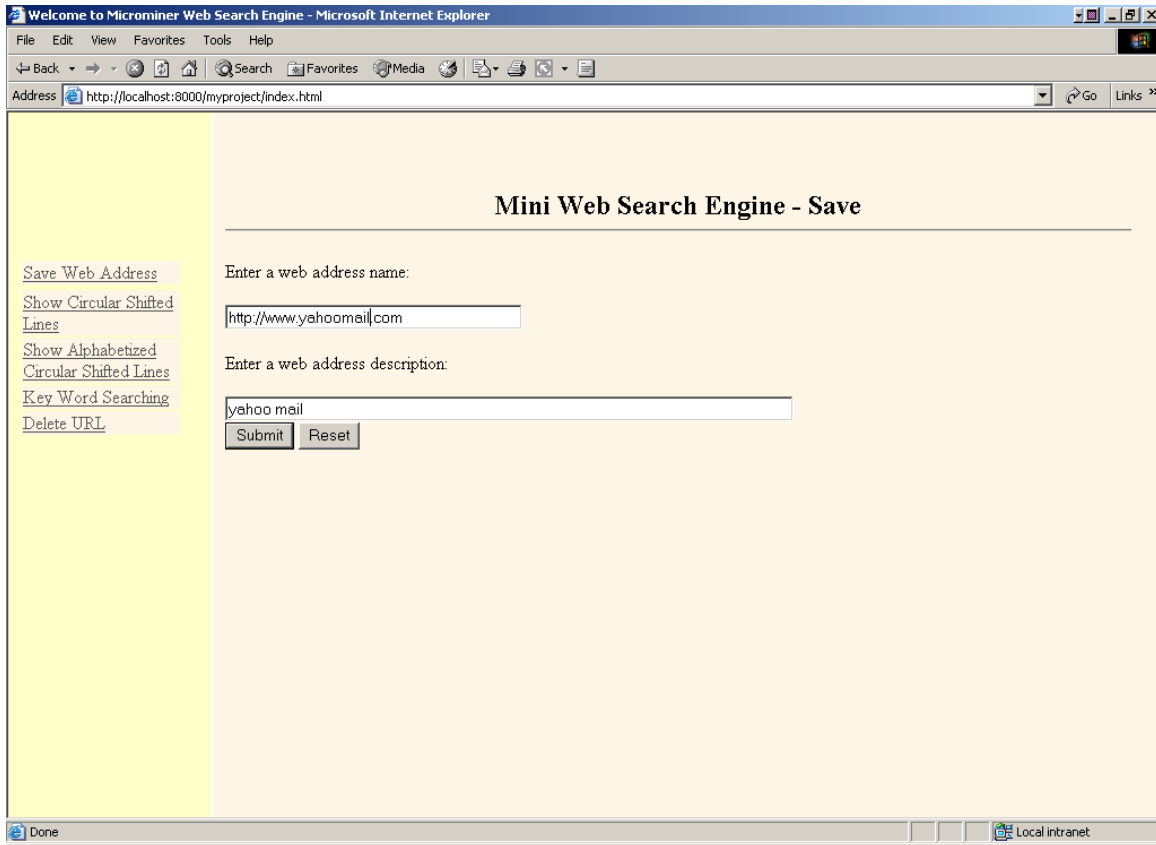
Welcome to Microminer Web Search Engine - Microsoft Internet Explorer

File Edit View Favorites Tools Help

Back Search Favorites Media

Address http://localhost:8000/myproject/index.html

Go Links

Mini Web Search Engine - Save

Save Web Address
Show Circular Shifted Lines
Show Alphabetized Circular Shifted Lines
Key Word Searching
Delete URL

Enter a web address name:

http://www.yahoomail.com

Enter a web address description:

yahoo mail

Submit Reset

Done

Local intranet